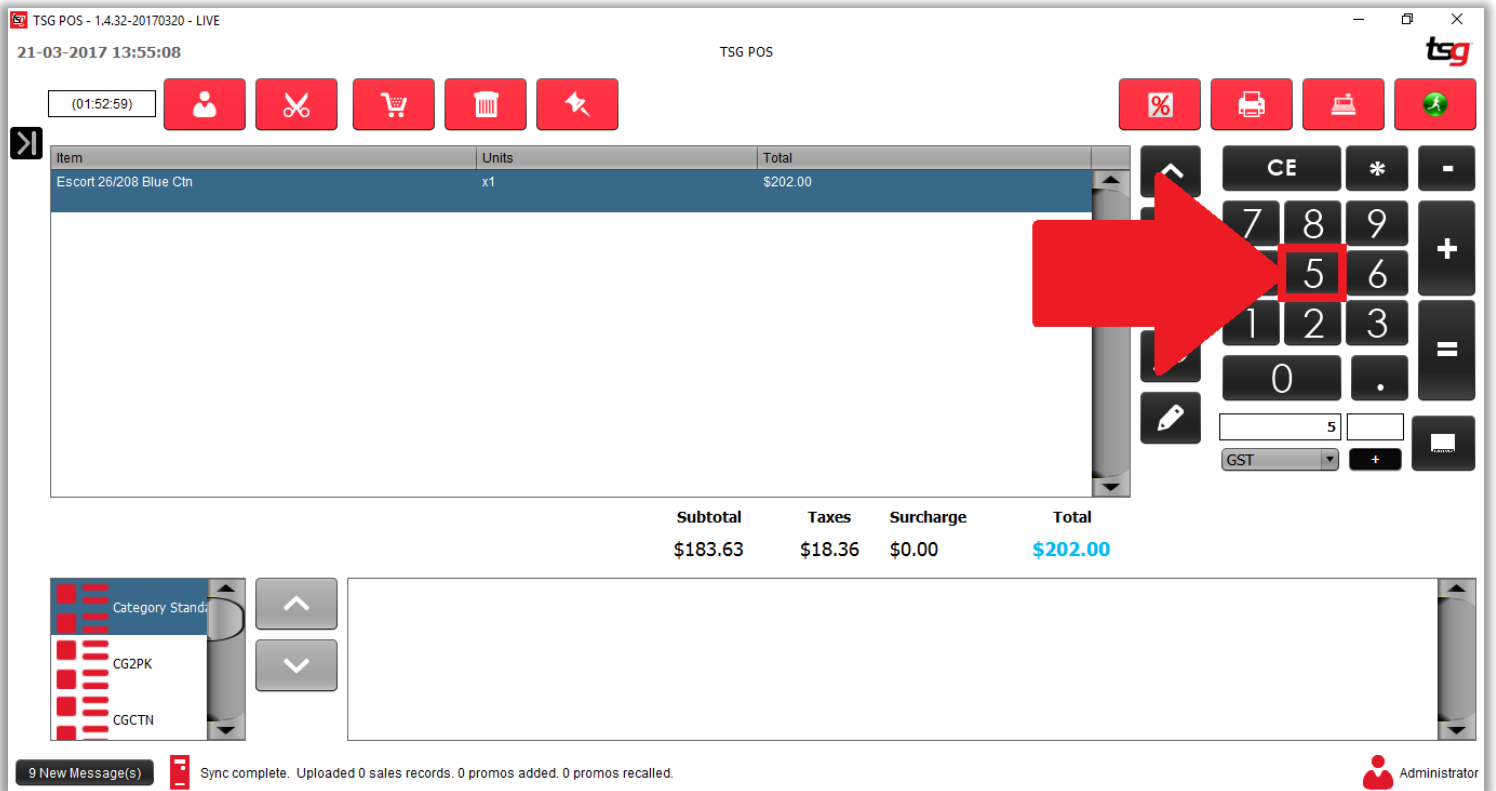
TSG POS - 1.4.32-20170320 - LIVE

21-03-2017 13:55:08

TSG POS

tsg

(01:52:59)

| Item | Units | Total |
|---|---|---|
| Escort 26/208 Blue Ctn | x1 | $202.00 |

CE * -
7 8 9 +
5 6
1 2 3 =
0 .

5

GST +

| Subtotal | Taxes | Surcharge | Total |
|---|---|---|---|
| $183.63 | $18.36 | $0.00 | $202.00 |

Category Standa

CG2PK

CGCTN

9 New Message(s)

Sync complete. Uploaded 0 sales records. 0 promos added. 0 promos recalled.

Administrator